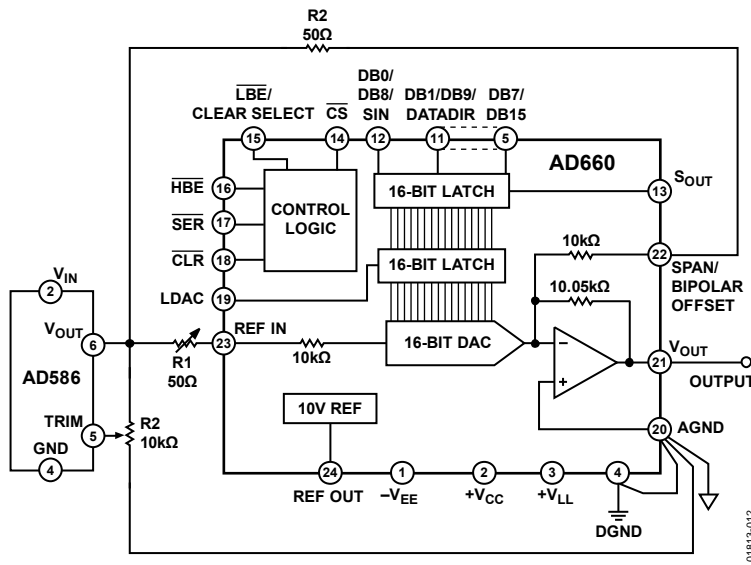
R2
50Ω

$\overline{LBE}$/
CLEAR SELECT

$\overline{CS}$

DB0/
DB8/
SIN

DB1/DB9/
DATADIR

DB7/
DB15

15
14
12
11
5

AD660

$\overline{HBE}$
16

$\overline{SER}$
17

$\overline{CLR}$
18

LDAC
19

CONTROL
LOGIC

16-BIT LATCH

16-BIT LATCH

13
$S_{OUT}$

10kΩ

22
SPAN/
BIPOLAR
OFFSET

10.05kΩ

$V_{IN}$
2

$V_{OUT}$
6

AD586

TRIM
5

GND
4

R1
50Ω

R2
10kΩ

REF IN
23

10kΩ

16-BIT DAC

–

+

$V_{OUT}$
21

OUTPUT

10V REF

20
AGND

24
REF OUT

1
$-V_{EE}$

2
$+V_{CC}$

3
$+V_{LL}$

4
DGND

01813-012